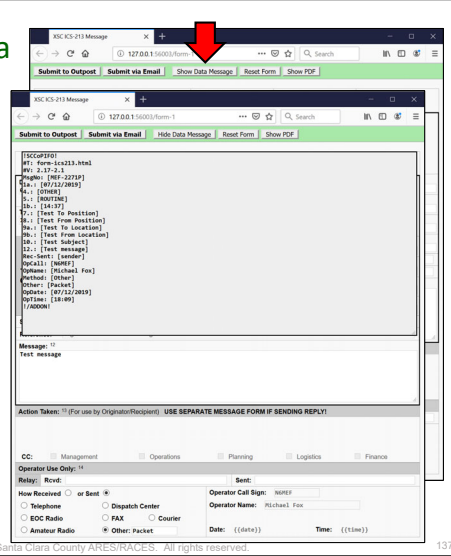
a

XSC ICS-213 Message
127.0.0.1:56003/form-1
Search
Submit to Outpost Submit via Email Show Data Message Reset Form Show PDF

XSC ICS-213 Message
127.0.0.1:56003/form-1
Search
Submit to Outpost Submit via Email Hide Data Message Reset Form Show PDF

!SCCoPIFO!
#T: form-ics213.html
#V: 2.17-2.1
MsgNo: [MEF-2271P]
1a.: [07/12/2019]
4.: [OTHER]
5.: [ROUTINE]
1b.: [14:37]
7.: [Test To Position]
8.: [Test From Position]
9a.: [Test To Location]
9b.: [Test From Location]
10.: [Test Subject]
12.: [Test message]
Rec-Sent: [sender]
OpCall: [N6MEF]
OpName: [Michael Fox]
Method: [Other]
Other: [Packet]
OpDate: [07/12/2019]
OpTime: [18:09]
!/ADDON!

Message: 12
Test message

Action Taken: 13 (For use by Originator/Recipient) USE SEPARATE MESSAGE FORM IF SENDING REPLY!

CC: Management Operations Planning Logistics Finance

Operator Use Only: 14
Relay: Rcvd: Sent:
How Received or Sent
Telephone Dispatch Center
EOC Radio FAX Courier
Amateur Radio Other: Packet
Operator Call Sign: N6MEF
Operator Name: Michael Fox
Date: {{date}} Time: {{time}}

Santa Clara County ARES/RACES. All rights reserved. 137